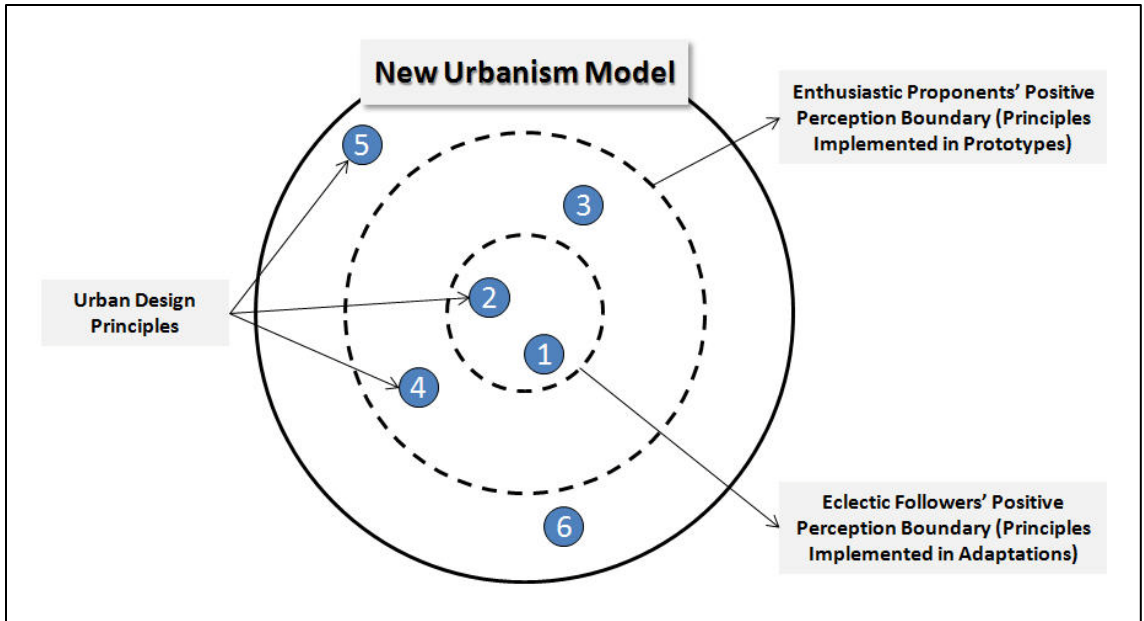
New Urbanism Model

Enthusiastic Proponents' Positive Perception Boundary (Principles Implemented in Prototypes)

5

3

Urban Design Principles

2

1

4

6

Eclectic Followers' Positive Perception Boundary (Principles Implemented in Adaptations)